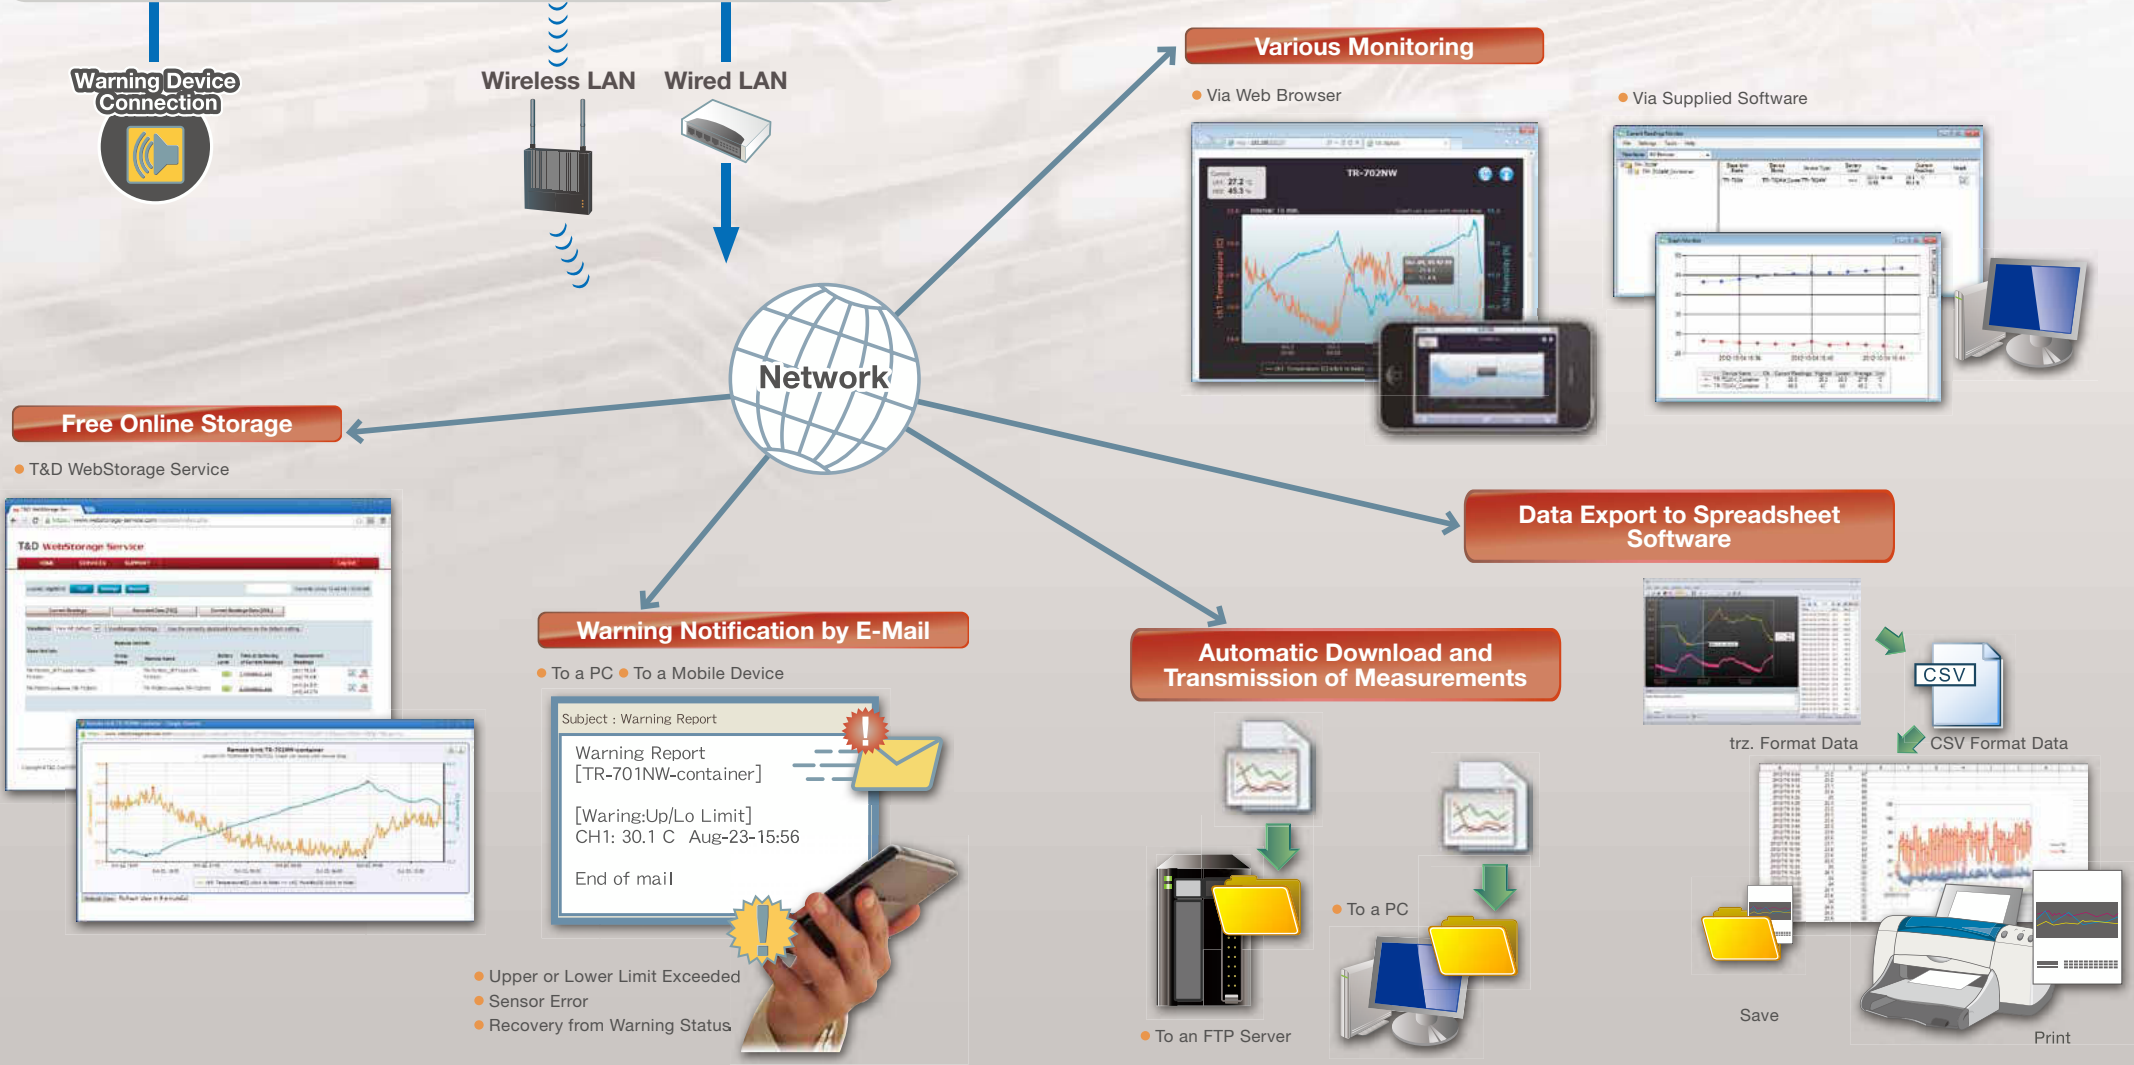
Warning Device Connection

Wireless LAN

Wired LAN

Network

Various Monitoring

● Via Web Browser

● Via Supplied Software

TR-702NW

Free Online Storage

● T&D WebStorage Service

T&D WebStorage Service

Data Export to Spreadsheet Software

Warning Notification by E-Mail

● To a PC ● To a Mobile Device

Subject : Warning Report

Warning Report
[TR-701NW-container]

[Waring:Up/Lo Limit]
CH1: 30.1 C Aug-23-15:56

End of mail

● Upper or Lower Limit Exceeded
● Sensor Error
● Recovery from Warning Status

Automatic Download and Transmission of Measurements

● To a PC

● To an FTP Server

CSV

trz. Format Data

CSV Format Data

Save

Print